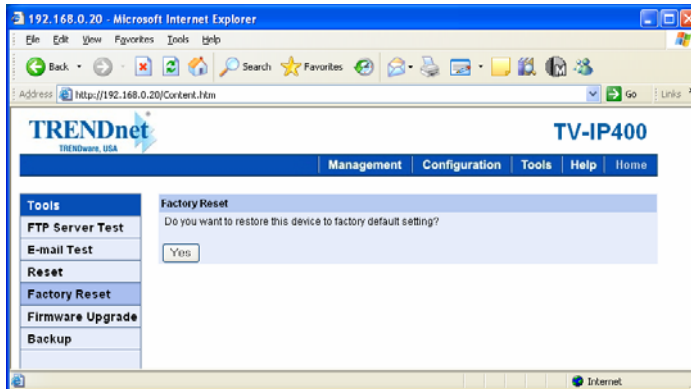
192.168.0.20 - Microsoft Internet Explorer

File Edit View Favorites Tools Help

Back Search Favorites

Address http://192.168.0.20/Content.htm Go Links

TRENDnet
TRENDware, USA

TV-IP400

Management | Configuration | Tools | Help | Home

Tools
FTP Server Test
E-mail Test
Reset
Factory Reset
Firmware Upgrade
Backup

Factory Reset
Do you want to restore this device to factory default setting?

Yes

Internet